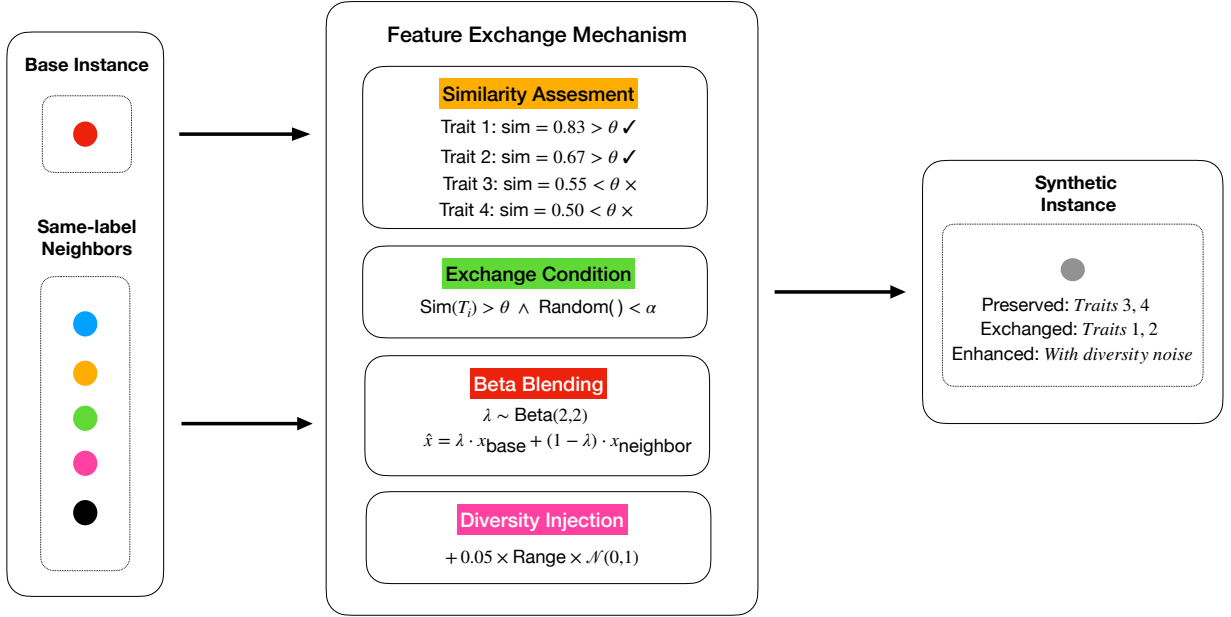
Base Instance

Same-label Neighbors

Feature Exchange Mechanism

Similarity Assesment

Trait 1: sim $= 0.83 > \theta$ ✓

Trait 2: sim $= 0.67 > \theta$ ✓

Trait 3: sim $= 0.55 < \theta \times$

Trait 4: sim $= 0.50 < \theta \times$

Exchange Condition

$\text{Sim}(T_i) > \theta \wedge \text{Random}() < \alpha$

Beta Blending

$\lambda \sim \text{Beta}(2,2)$

$\hat{x} = \lambda \cdot x_{\text{base}} + (1 - \lambda) \cdot x_{\text{neighbor}}$

Diversity Injection

$+ 0.05 \times \text{Range} \times \mathcal{N}(0,1)$

Synthetic Instance

Preserved: *Traits* 3, 4

Exchanged: *Traits* 1, 2

Enhanced: *With diversity noise*